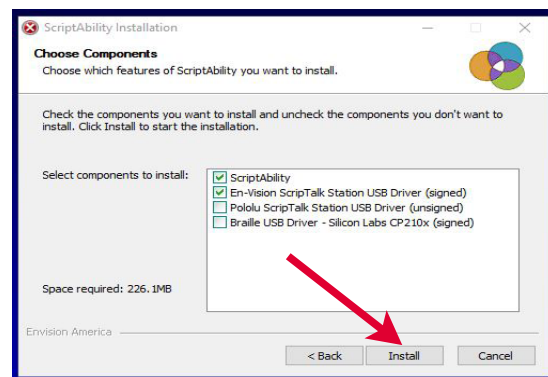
ScriptAbility Installation

Choose Components
Choose which features of ScriptAbility you want to install.

Check the components you want to install and uncheck the components you don't want to install. Click Install to start the installation.

Select components to install:

ScriptAbility
En-Vision ScripTalk Station USB Driver (signed)
Pololu ScripTalk Station USB Driver (unsigned)
Braille USB Driver - Silicon Labs CP210x (signed)

Space required: 226.1MB

Envision America

< Back
Install
Cancel